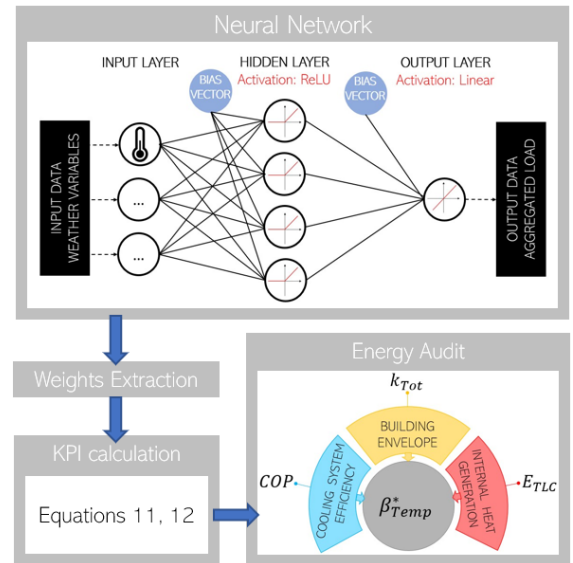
Neural Network

INPUT LAYER

HIDDEN LAYER
Activation: ReLU

OUTPUT LAYER
Activation: Linear

BIAS VECTOR

BIAS VECTOR

INPUT DATA
WEATHER VARIABLES

...

...

OUTPUT DATA
AGGREGATED LOAD

Weights Extraction

KPI calculation

Equations 11, 12

Energy Audit

$k_{Tot}$

BUILDING ENVELOPE

$COP$

COOLING SYSTEM EFFICIENCY

$\beta^*_{Temp}$

INTERNAL HEAT GENERATION

$E_{TLC}$